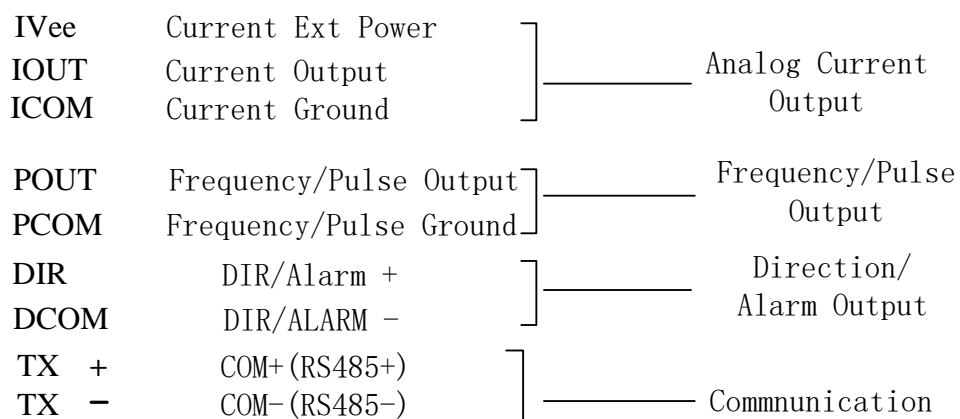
IVee Current Ext Power
IOUT Current Output
ICOM Current Ground

Analog Current Output

POUT Frequency/Pulse Output
PCOM Frequency/Pulse Ground

Frequency/Pulse Output

DIR DIR/Alarm +
DCOM DIR/ALARM −

Direction/ Alarm Output

TX + COM+(RS485+)
TX − COM−(RS485−)

Commnunication